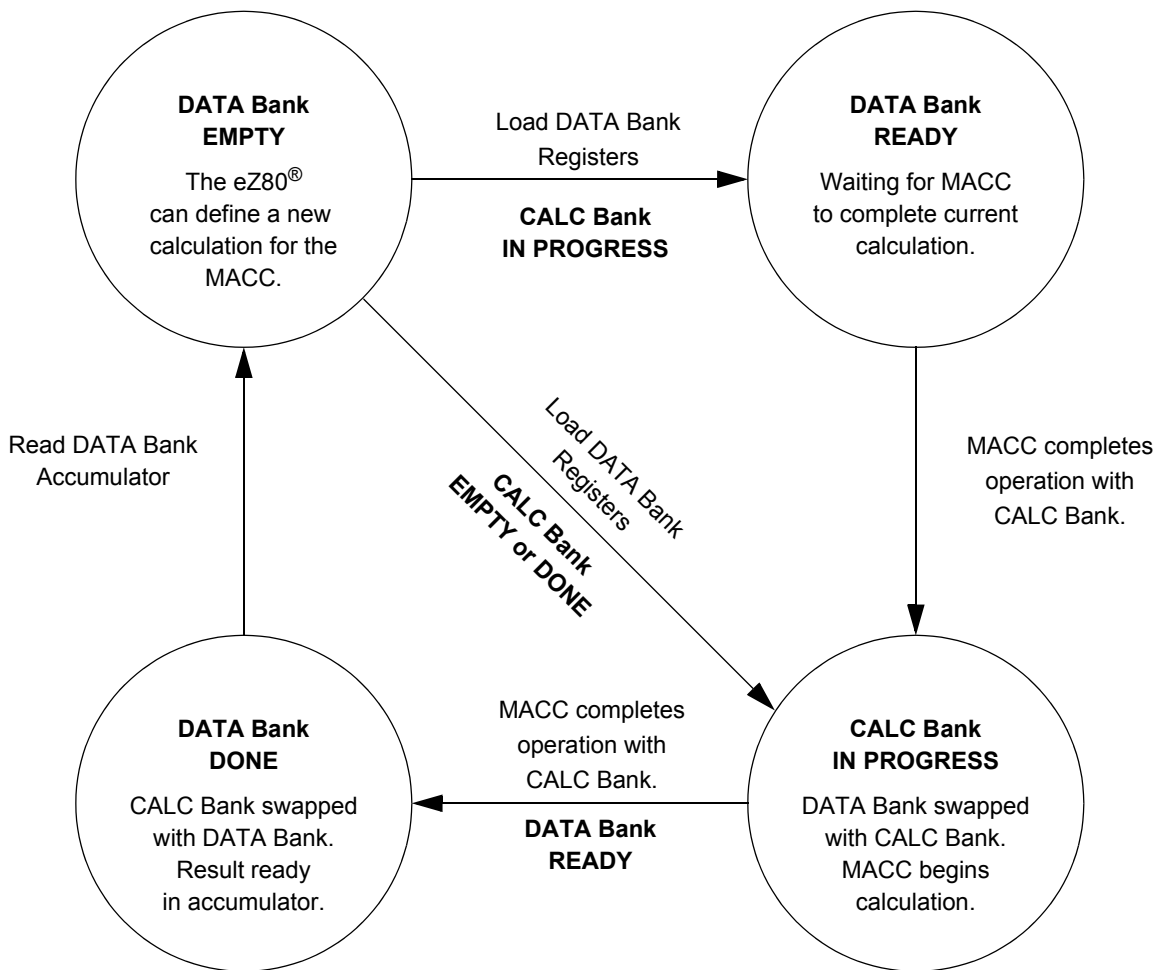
DATA Bank
EMPTY
The eZ80®
can define a new
calculation for the
MACC.

Load DATA Bank
Registers

CALC Bank
IN PROGRESS

DATA Bank
READY
Waiting for MACC
to complete current
calculation.

Read DATA Bank
Accumulator

Load DATA Bank
Registers

CALC Bank
EMPTY or DONE

MACC completes
operation with
CALC Bank.

DATA Bank
DONE
CALC Bank swapped
with DATA Bank.
Result ready
in accumulator.

MACC completes
operation with
CALC Bank.

DATA Bank
READY

CALC Bank
IN PROGRESS
DATA Bank swapped
with CALC Bank.
MACC begins
calculation.